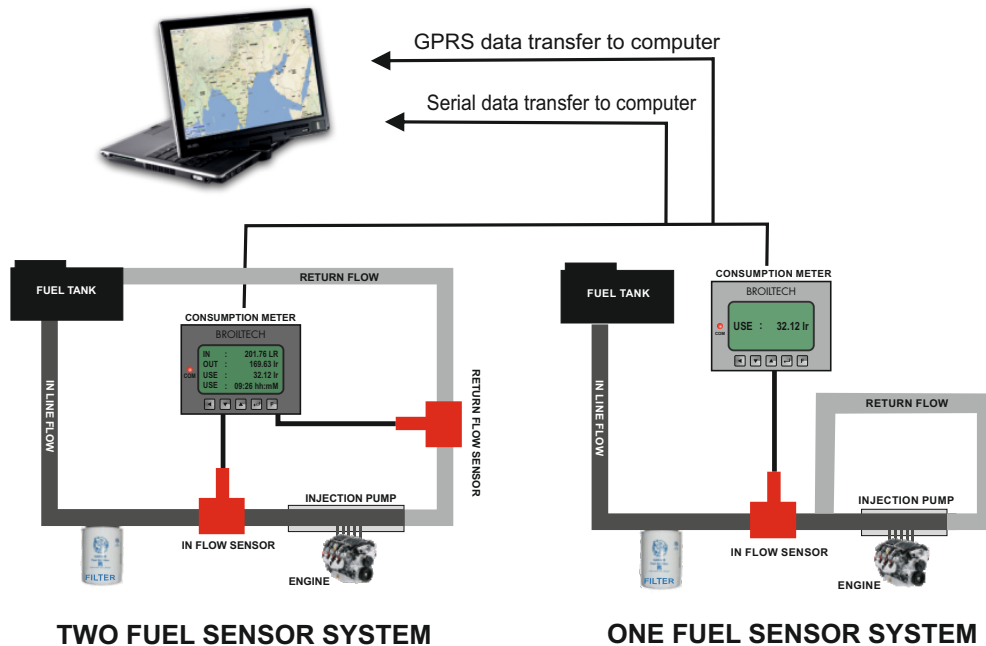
GPRS data transfer to computer

Serial data transfer to computer

FUEL TANK

RETURN FLOW

CONSUMPTION METER

BROILTECH

COM

| IN | : | 201.76 LR |
|---|---|---|
| OUT | : | 169.63 lr |
| USE | : | 32.12 lr |
| USE | : | 09:26 hh:mM |

IN LINE FLOW

RETURN FLOW SENSOR

INJECTION PUMP

IN FLOW SENSOR

FILTER

ENGINE

TWO FUEL SENSOR SYSTEM

FUEL TANK

CONSUMPTION METER

BROILTECH

COM

USE : 32.12 lr

IN LINE FLOW

RETURN FLOW

INJECTION PUMP

IN FLOW SENSOR

FILTER

ENGINE

ONE FUEL SENSOR SYSTEM